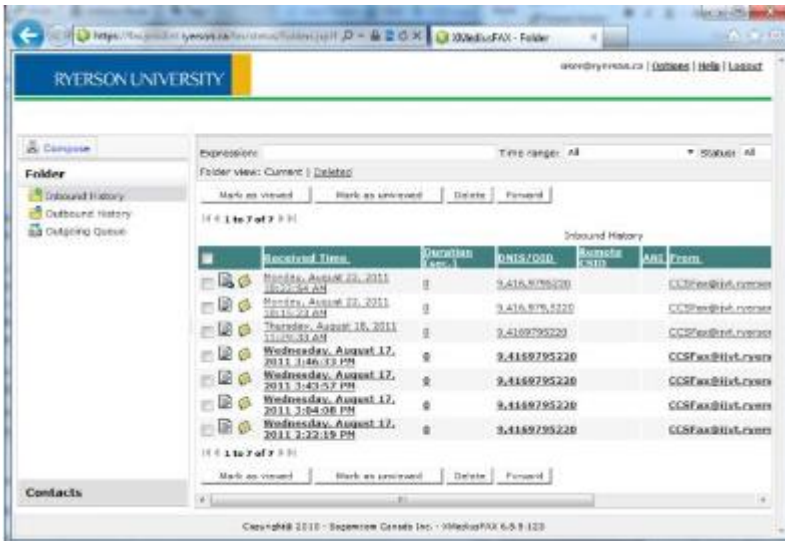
https://fax.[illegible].ryerson.ca/fax/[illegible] XMediusFAX - Folder

RYERSON UNIVERSITY

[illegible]@ryerson.ca | Options | Help | Logout

Compose

Folder

Inbound History
Outbound History
Outgoing Queue

Expression: Time range: All Status: All

Folder view: Current | Deleted

Mark as viewed | Mark as unviewed | Delete | Forward

1 to 7 of 7

Inbound History

| | Received Time | Duration (sec.) | DNIS/DID | Remote CSID | ANI | From |
|---|---|---|---|---|---|---|
| | Monday, August 22, 2011 10:22:54 AM | 0 | 9,416,979,5220 | | | CCSFax@ivt.ryerso |
| | Monday, August 22, 2011 10:15:23 AM | 0 | 9,416,979,5220 | | | CCSFax@ivt.ryerso |
| | Thursday, August 18, 2011 11:29:33 AM | 0 | 9,4169795220 | | | CCSFax@ivt.ryerso |
| | Wednesday, August 17, 2011 3:46:33 PM | 0 | 9,4169795220 | | | CCSFax@ivt.ryers |
| | Wednesday, August 17, 2011 3:43:57 PM | 0 | 9,4169795220 | | | CCSFax@ivt.ryers |
| | Wednesday, August 17, 2011 3:04:08 PM | 0 | 9,4169795220 | | | CCSFax@ivt.ryers |
| | Wednesday, August 17, 2011 3:22:19 PM | 0 | 9,4169795220 | | | CCSFax@ivt.ryers |

1 to 7 of 7

Mark as viewed | Mark as unviewed | Delete | Forward

Contacts

Copyright© 2010 - Sagemcom Canada Inc. - XMediusFAX 6.5.9.123